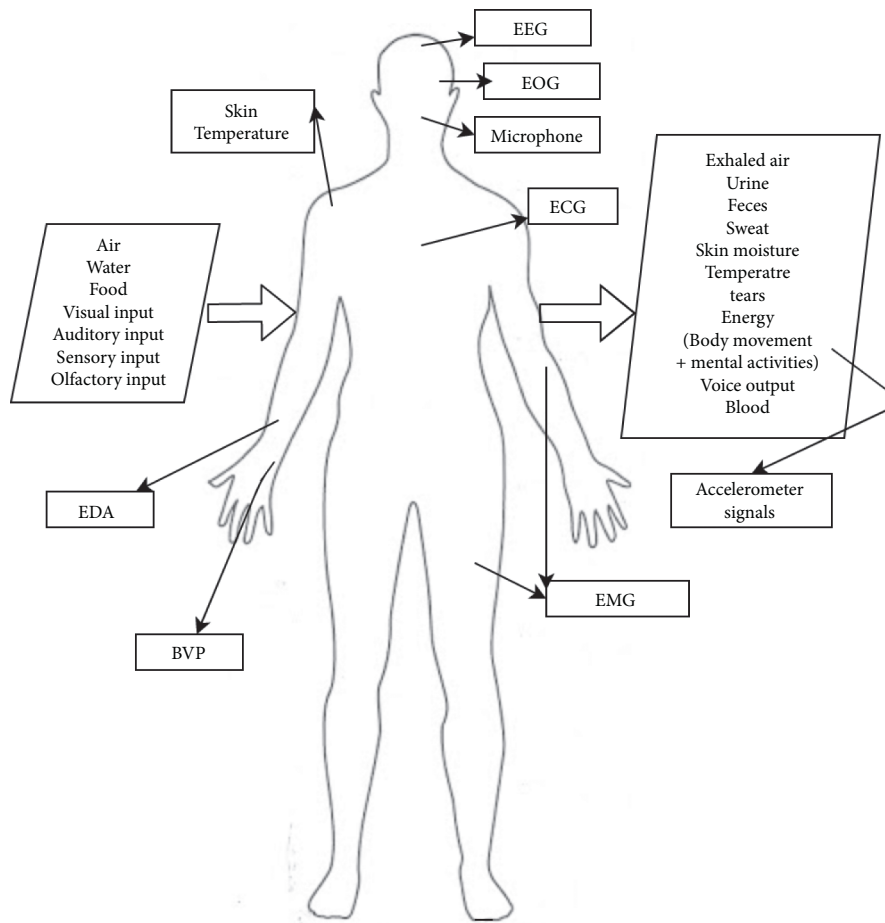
EEG

EOG

Skin Temperature

Microphone

Exhaled air
Urine
Feces
Sweat
Skin moisture
Temperatre
tears
Energy
(Body movement + mental activities)
Voice output
Blood

ECG

Air
Water
Food
Visual input
Auditory input
Sensory input
Olfactory input

EDA

Accelerometer signals

EMG

BVP